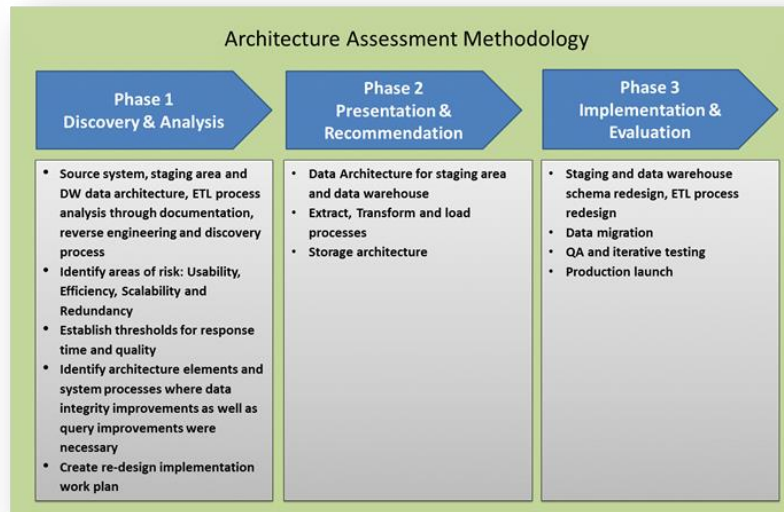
Architecture Assessment Methodology

Phase 1
Discovery & Analysis

- Source system, staging area and DW data architecture, ETL process analysis through documentation, reverse engineering and discovery process
- Identify areas of risk: Usability, Efficiency, Scalability and Redundancy
- Establish thresholds for response time and quality
- Identify architecture elements and system processes where data integrity improvements as well as query improvements were necessary
- Create re-design implementation work plan

Phase 2
Presentation & Recommendation

- Data Architecture for staging area and data warehouse
- Extract, Transform and load processes
- Storage architecture

Phase 3
Implementation & Evaluation

- Staging and data warehouse schema redesign, ETL process redesign
- Data migration
- QA and iterative testing
- Production launch